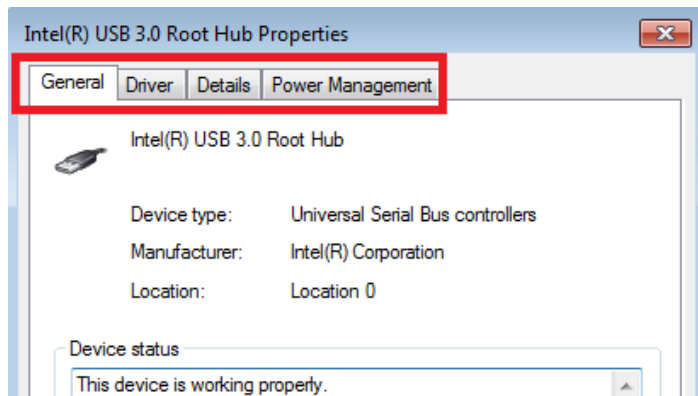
Intel(R) USB 3.0 Root Hub Properties

General | Driver | Details | Power Management

Intel(R) USB 3.0 Root Hub

Device type: Universal Serial Bus controllers

Manufacturer: Intel(R) Corporation

Location: Location 0

Device status

This device is working properly.